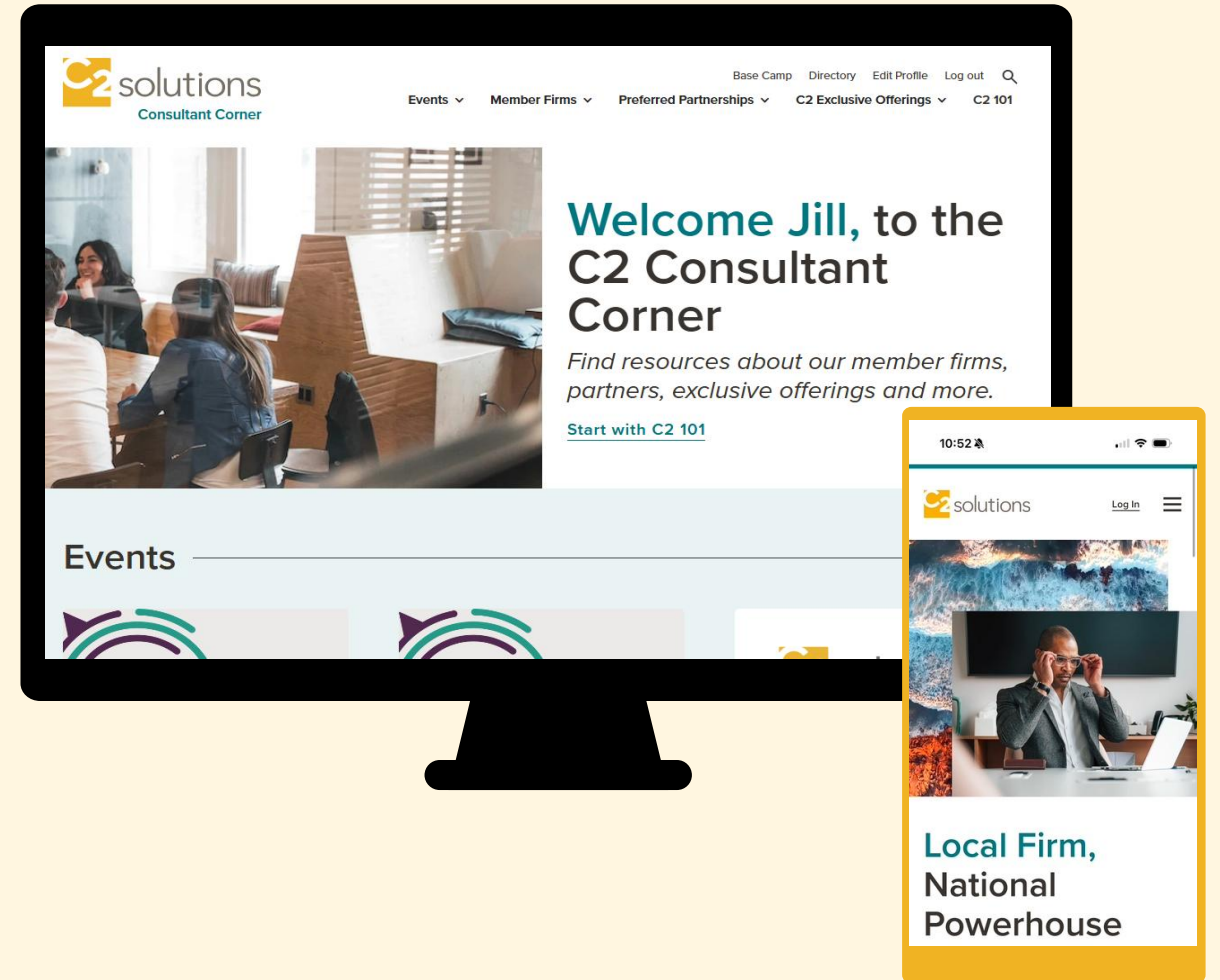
C2 solutions
Consultant Corner

Base Camp Directory Edit Profile Log out

Events Member Firms Preferred Partnerships C2 Exclusive Offerings C2 101

Welcome Jill, to the C2 Consultant Corner

Find resources about our member firms, partners, exclusive offerings and more.

Start with C2 101

Events

10:52

C2 solutions

Log In

Local Firm, National Powerhouse